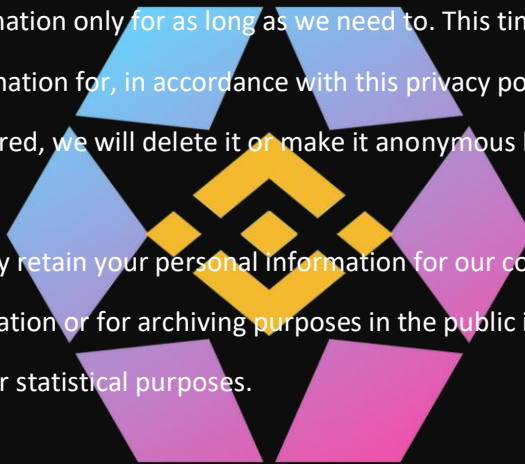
nation only for as long as we need to. This tin

nation for, in accordance with this privacy po

red, we will delete it or make it anonymous

y retain your personal information for our co

ation or for archiving purposes in the public i

r statistical purposes.